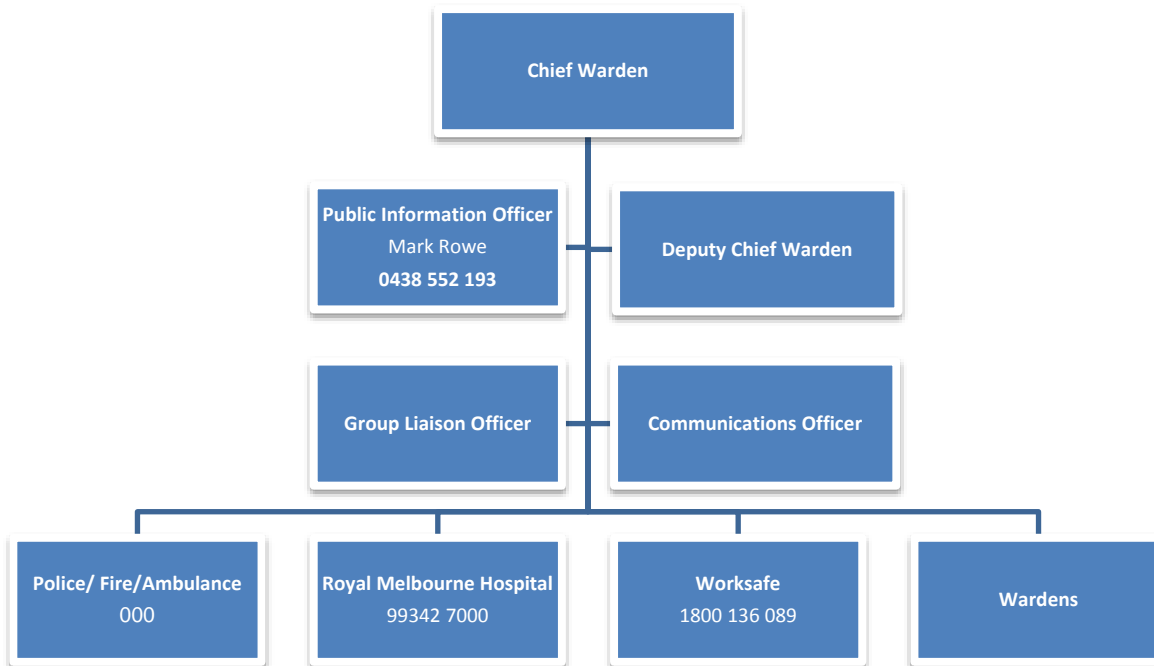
Chief Warden

Public Information Officer
Mark Rowe
0438 552 193

Deputy Chief Warden

Group Liaison Officer

Communications Officer

Police/ Fire/Ambulance
000

Royal Melbourne Hospital
99342 7000

Worksafe
1800 136 089

Wardens